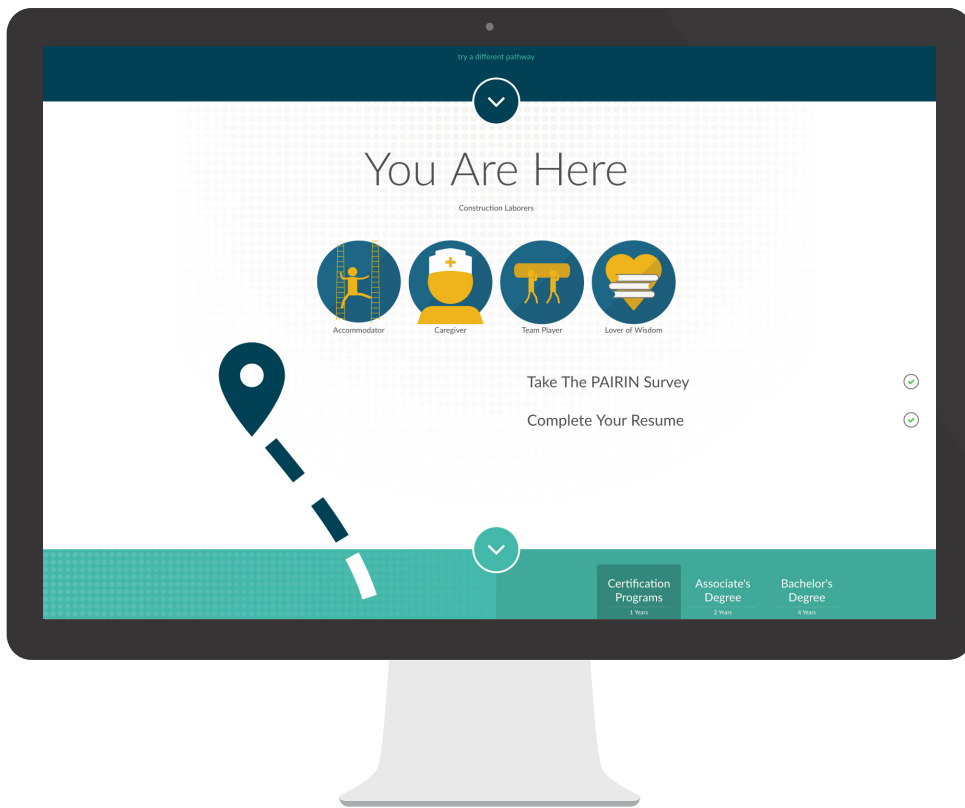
try a different pathway

You Are Here

Construction Laborers

Accommodator

Caregiver

Team Player

Lover of Wisdom

Take The PAIRIN Survey

Complete Your Resume

Certification Programs
1 Years

Associate's Degree
2 Years

Bachelor's Degree
4 Years